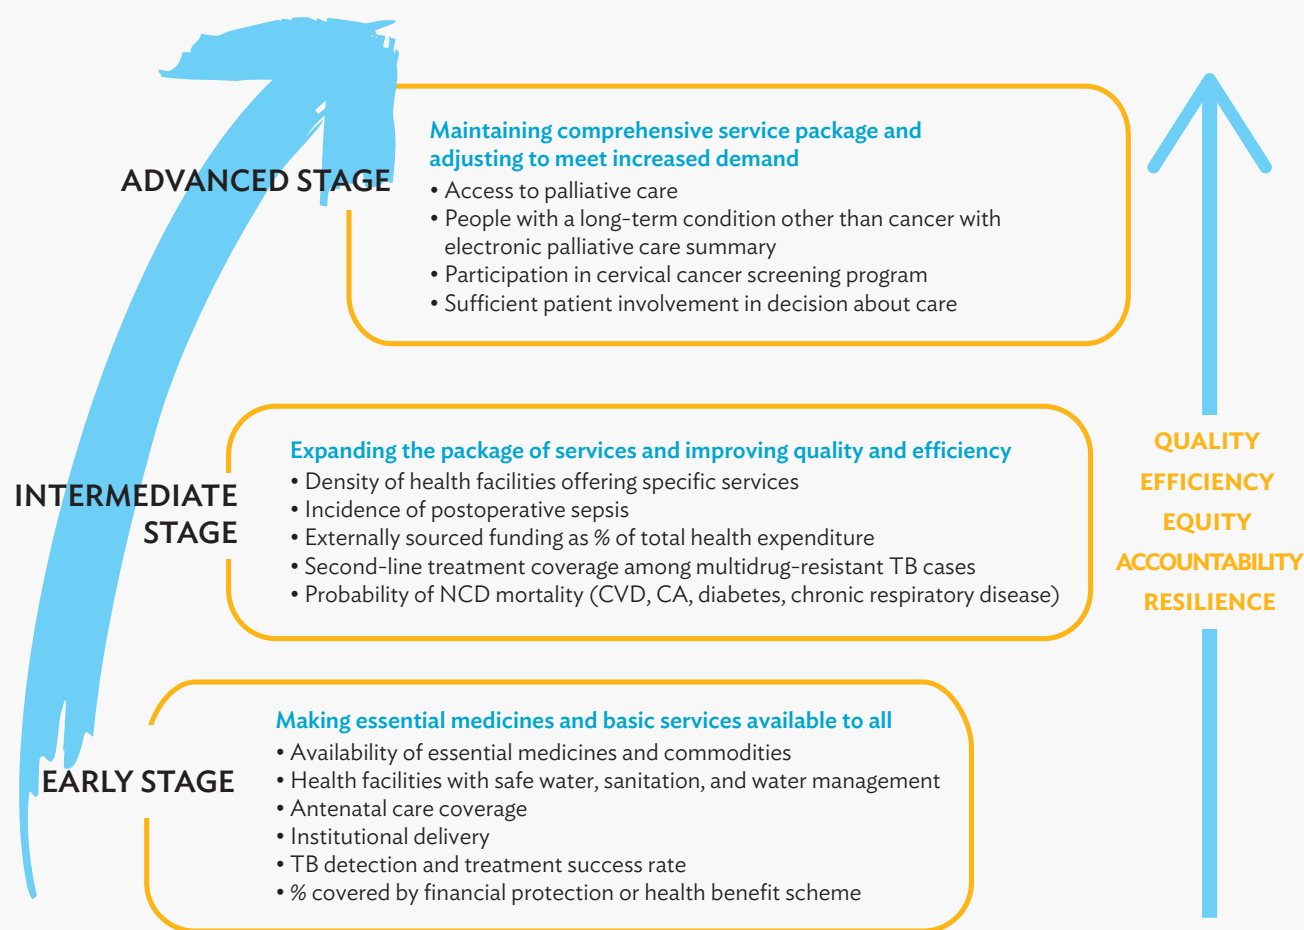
ADVANCED STAGE

Maintaining comprehensive service package and adjusting to meet increased demand
• Access to palliative care
• People with a long-term condition other than cancer with electronic palliative care summary
• Participation in cervical cancer screening program
• Sufficient patient involvement in decision about care

INTERMEDIATE STAGE

Expanding the package of services and improving quality and efficiency
• Density of health facilities offering specific services
• Incidence of postoperative sepsis
• Externally sourced funding as % of total health expenditure
• Second-line treatment coverage among multidrug-resistant TB cases
• Probability of NCD mortality (CVD, CA, diabetes, chronic respiratory disease)

EARLY STAGE

Making essential medicines and basic services available to all
• Availability of essential medicines and commodities
• Health facilities with safe water, sanitation, and water management
• Antenatal care coverage
• Institutional delivery
• TB detection and treatment success rate
• % covered by financial protection or health benefit scheme

QUALITY
EFFICIENCY
EQUITY
ACCOUNTABILITY
RESILIENCE